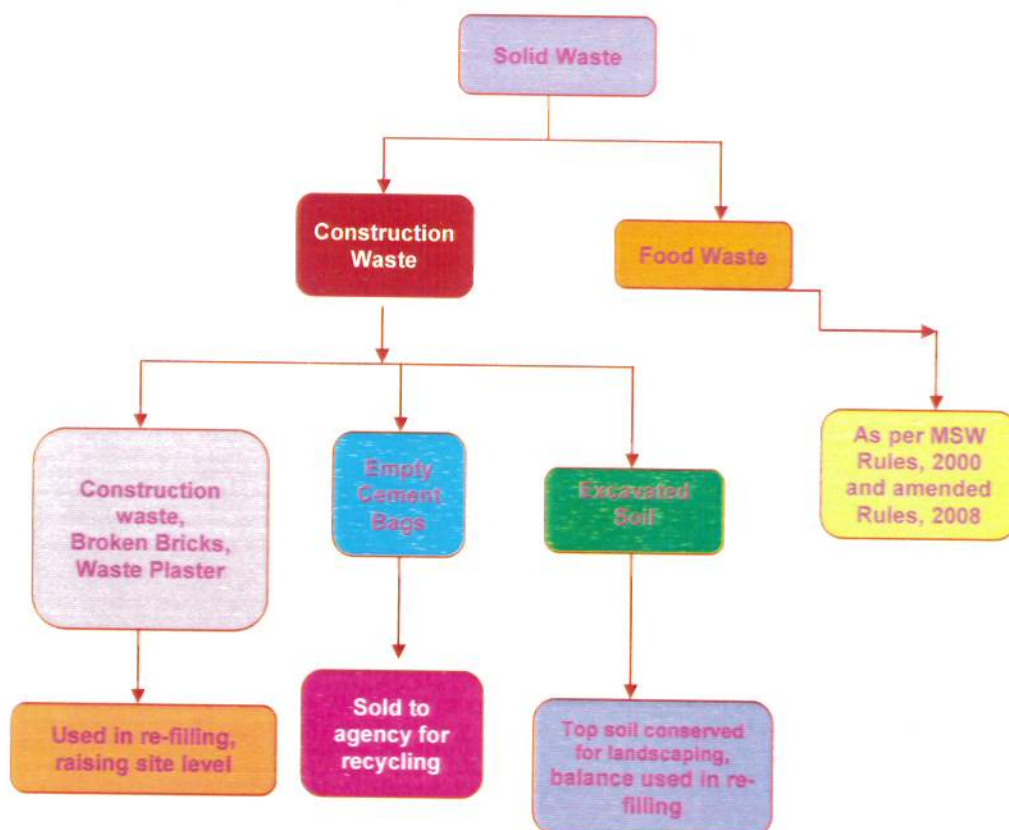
Solid Waste

Construction Waste

Food Waste

Construction waste, Broken Bricks, Waste Plaster

Empty Cement Bags

Excavated Soil

As per MSW Rules, 2000 and amended Rules, 2008

Used in re-filling, raising site level

Sold to agency for recycling

Top soil conserved for landscaping, balance used in re-filling